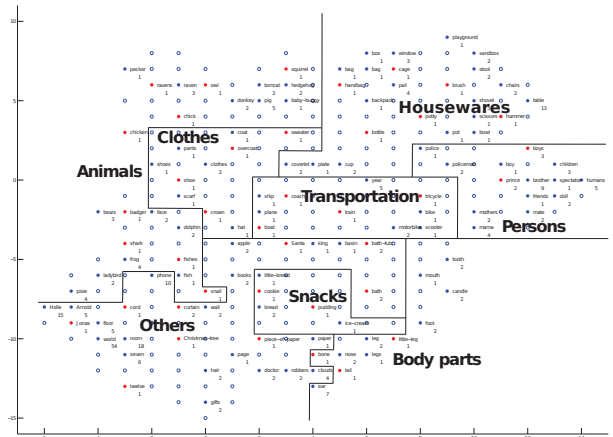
10
5
0
-5
-10
-15

Clothes
Housewares
Animals
Transportation
Persons
Snacks
Others
Body parts

playground
1
box 1
window 3
sandbox 2
packer 1
squirrel 1
bag 1
bag 3
cage 1
stool 2
ravens 1
raven 3
owl 1
tomcat 2
hedgehog 2
handbag 1
pail 4
donkey 1
pig 5
baby-buggy 1
backpack
brush 1
shovel 1
chairs 2
table 13
potty 1
scissors 1
hammer 1
chick 1
chicken 1
coat 1
sweater 1
bottle 1
pot 1
bowl 1
pants 1
overcoat 1
police 1
boys 3
shoes 1
clothes 2
coverlet 2
plate 1
cup 2
policeman 1
boy 1
children 3
ship 1
coach 1
year 5
tricycle 1
prince 2
brother 9
spectator 1
humans 5
shoe 1
scarf 1
plane 1
friends 1
doll 2
bears 3
badger 1
face 2
crown 1
train 1
bike 1
mothers 2
male 2
dolphin 2
hat 1
boat 1
motorbike 1
scooter 1
mama 4
apple 2
books 2
Santa 1
king 1
basin 1
bath-tub 1
shark 1
tooth 2
frog 4
fishes 1
little-bread 1
mouth 1
pixie 4
ladybird 2
phone 10
fish 1
cookie 1
candle 2
Hole 15
Arnold 6
snail 1
bath 2
Jonas 1
floor 5
cord 1
curtain 2
wall 2
bread 2
pudding 1
foot 2
ice-cream 1
world 54
room 18
Christmas-tree 1
piece-of-paper 1
paper 1
leg 2
little-leg 1
seven 6
page 1
bone 1
nose 1
legs 1
hair 2
doctor 2
robbers 2
clouds 4
tail 1
twelve 1
ear 7
gifts 2